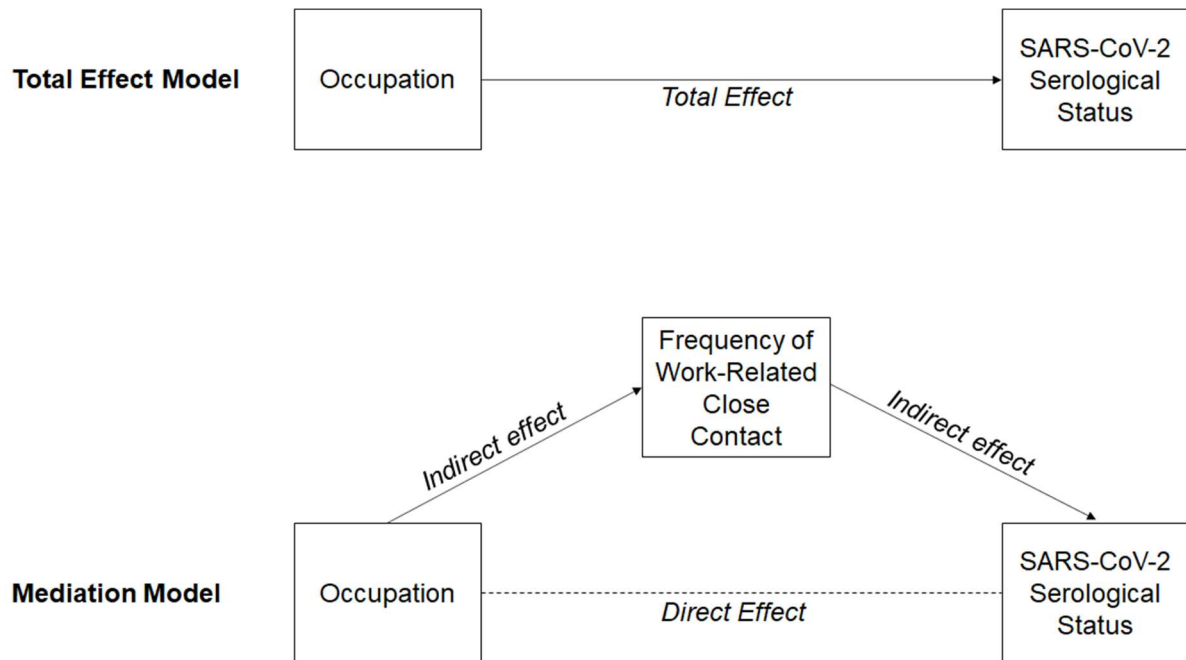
Total Effect Model

Occupation

Total Effect

SARS-CoV-2 Serological Status

Frequency of Work-Related Close Contact

Indirect effect

Indirect effect

Mediation Model

Occupation

Direct Effect

SARS-CoV-2 Serological Status